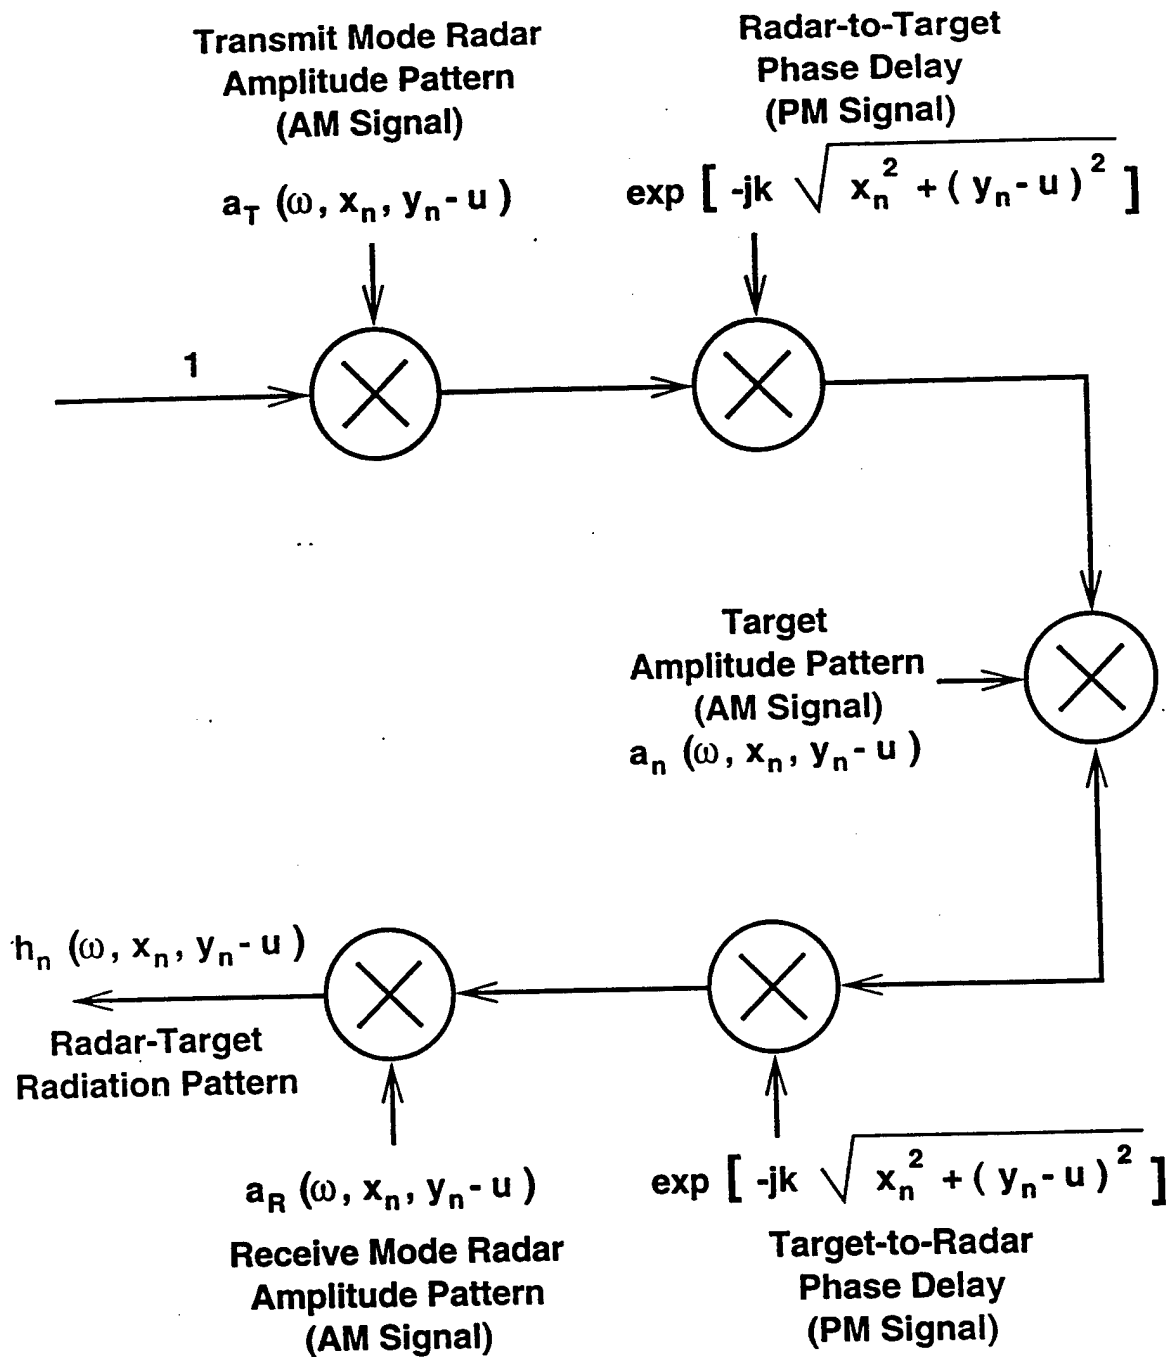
Transmit Mode Radar Amplitude Pattern (AM Signal)

$a_T(\omega, x_n, y_n - u)$

Radar-to-Target Phase Delay (PM Signal)

$\exp\left[-jk\sqrt{x_n^2 + (y_n - u)^2}\right]$

1

Target Amplitude Pattern (AM Signal)

$a_n(\omega, x_n, y_n - u)$

$h_n(\omega, x_n, y_n - u)$

Radar-Target Radiation Pattern

$a_R(\omega, x_n, y_n - u)$

Receive Mode Radar Amplitude Pattern (AM Signal)

$\exp\left[-jk\sqrt{x_n^2 + (y_n - u)^2}\right]$

Target-to-Radar Phase Delay (PM Signal)